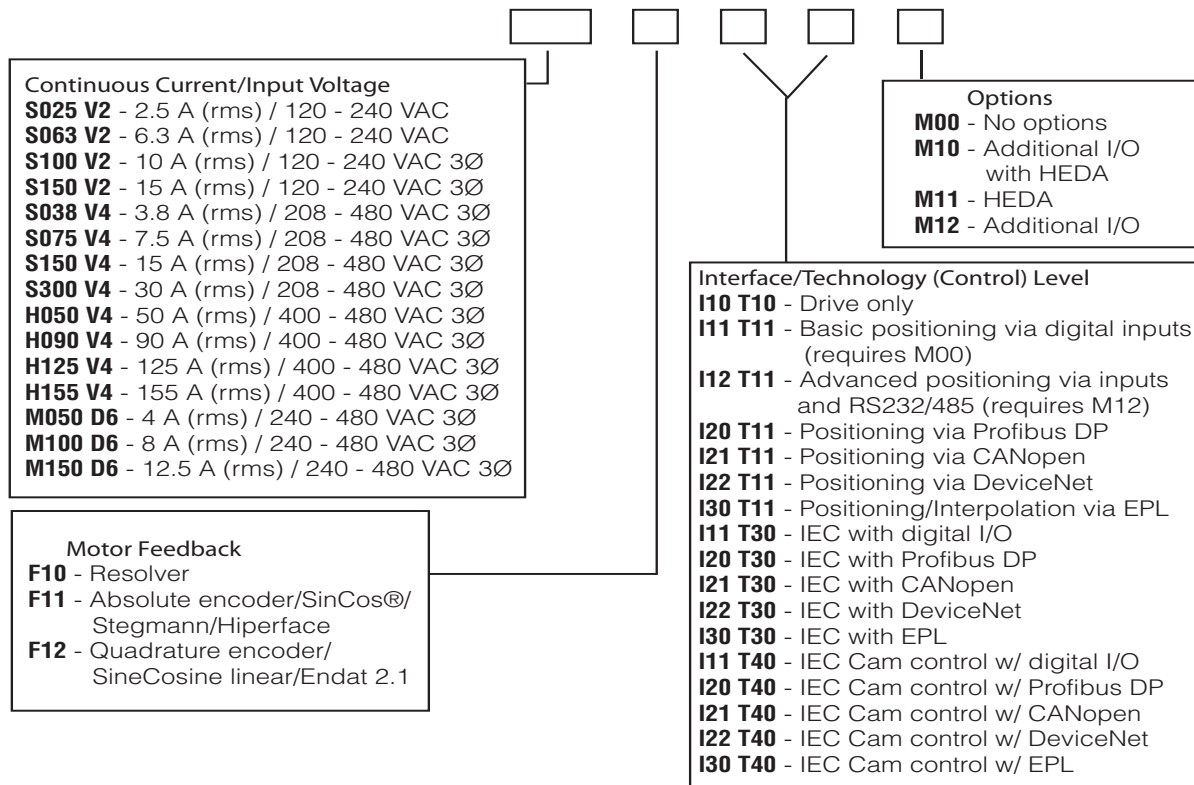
Continuous Current/Input Voltage
**S025 V2** - 2.5 A (rms) / 120 - 240 VAC
**S063 V2** - 6.3 A (rms) / 120 - 240 VAC
**S100 V2** - 10 A (rms) / 120 - 240 VAC 3Ø
**S150 V2** - 15 A (rms) / 120 - 240 VAC 3Ø
**S038 V4** - 3.8 A (rms) / 208 - 480 VAC 3Ø
**S075 V4** - 7.5 A (rms) / 208 - 480 VAC 3Ø
**S150 V4** - 15 A (rms) / 208 - 480 VAC 3Ø
**S300 V4** - 30 A (rms) / 208 - 480 VAC 3Ø
**H050 V4** - 50 A (rms) / 400 - 480 VAC 3Ø
**H090 V4** - 90 A (rms) / 400 - 480 VAC 3Ø
**H125 V4** - 125 A (rms) / 400 - 480 VAC 3Ø
**H155 V4** - 155 A (rms) / 400 - 480 VAC 3Ø
**M050 D6** - 4 A (rms) / 240 - 480 VAC 3Ø
**M100 D6** - 8 A (rms) / 240 - 480 VAC 3Ø
**M150 D6** - 12.5 A (rms) / 240 - 480 VAC 3Ø

Options
**M00** - No options
**M10** - Additional I/O with HEDA
**M11** - HEDA
**M12** - Additional I/O

Interface/Technology (Control) Level
**I10 T10** - Drive only
**I11 T11** - Basic positioning via digital inputs (requires M00)
**I12 T11** - Advanced positioning via inputs and RS232/485 (requires M12)
**I20 T11** - Positioning via Profibus DP
**I21 T11** - Positioning via CANopen
**I22 T11** - Positioning via DeviceNet
**I30 T11** - Positioning/Interpolation via EPL
**I11 T30** - IEC with digital I/O
**I20 T30** - IEC with Profibus DP
**I21 T30** - IEC with CANopen
**I22 T30** - IEC with DeviceNet
**I30 T30** - IEC with EPL
**I11 T40** - IEC Cam control w/ digital I/O
**I20 T40** - IEC Cam control w/ Profibus DP
**I21 T40** - IEC Cam control w/ CANopen
**I22 T40** - IEC Cam control w/ DeviceNet
**I30 T40** - IEC Cam control w/ EPL

Motor Feedback
**F10** - Resolver
**F11** - Absolute encoder/SinCos®/ Stegmann/Hiperface
**F12** - Quadrature encoder/ SineCosine linear/Endat 2.1